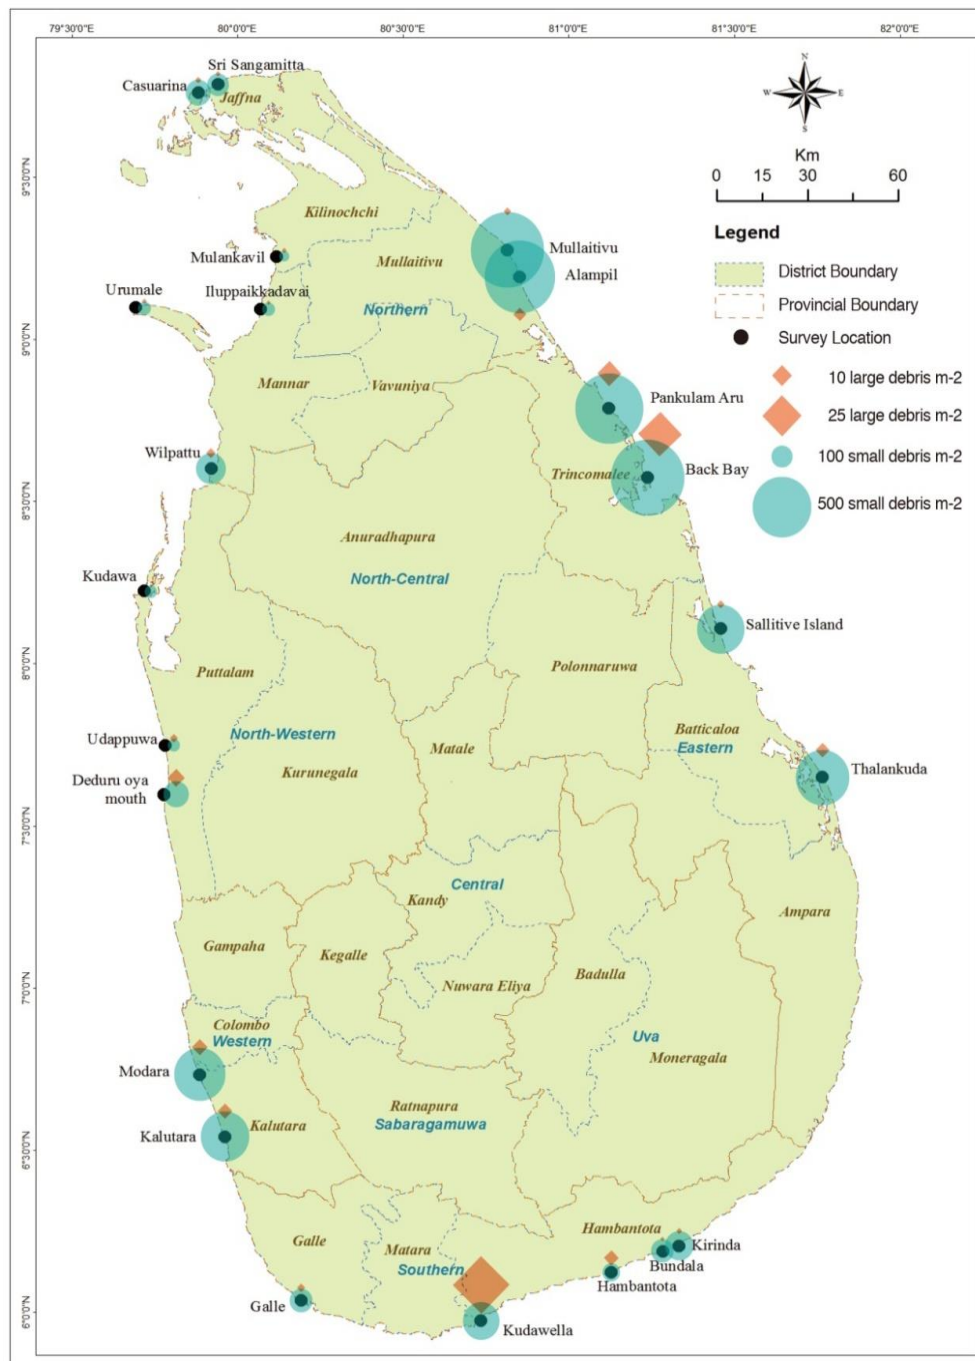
79°30'0"E 80°0'0"E 80°30'0"E 81°0'0"E 81°30'0"E 82°0'0"E

9°30'0"N 9°0'0"N 8°30'0"N 8°0'0"N 7°30'0"N 7°0'0"N 6°30'0"N 6°0'0"N

N W E S

Km
0 15 30 60

Legend
District Boundary
Provincial Boundary
Survey Location
10 large debris m-2
25 large debris m-2
100 small debris m-2
500 small debris m-2

Sri Sangamitta
Casuarina
Jaffna
Kilinochchi
Mulankavil
Mullaitivu
Mullaitivu
Alampil
Urumale
Iluppaikkadavai
Northern
Mannar
Vavuniya
Pankulam Aru
Wilpattu
Trincomalee
Back Bay
Anuradhapura
North-Central
Kudawa
Sallitive Island
Polonnaruwa
Puttalam
Batticaloa
Udappuwa
North-Western
Eastern
Matale
Thalankuda
Deduru oya mouth
Kurunegala
Central
Kandy
Ampara
Gampaha
Kegalle
Badulla
Nuwara Eliya
Colombo
Western
Uva
Modara
Moneragala
Ratnapura
Sabaragamuwa
Kalutara
Kalutara
Hambantota
Kirinda
Galle
Matara
Bundala
Southern
Hambantota
Galle
Kudawella